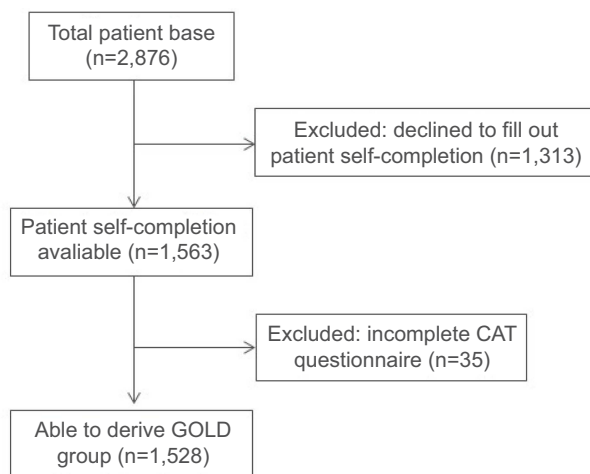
Total patient base (n=2,876)

Excluded: declined to fill out patient self-completion (n=1,313)

Patient self-completion avaliable (n=1,563)

Excluded: incomplete CAT questionnaire (n=35)

Able to derive GOLD group (n=1,528)